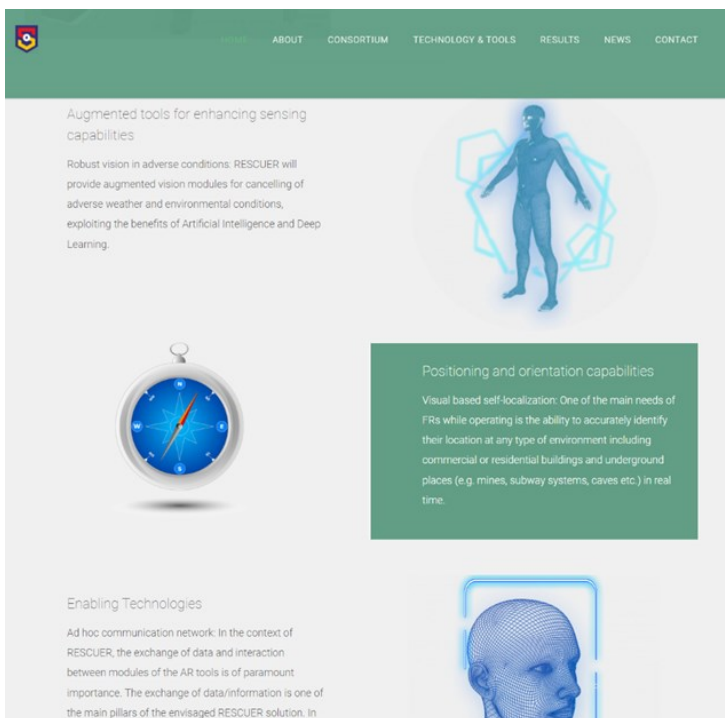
HOME ABOUT CONSORTIUM TECHNOLOGY & TOOLS RESULTS NEWS CONTACT

Augmented tools for enhancing sensing capabilities

Robust vision in adverse conditions: RESCUER will provide augmented vision modules for cancelling of adverse weather and environmental conditions, exploiting the benefits of Artificial Intelligence and Deep Learning.

N
W
E
S

Positioning and orientation capabilities

Visual based self-localization: One of the main needs of FRs while operating is the ability to accurately identify their location at any type of environment including commercial or residential buildings and underground places (e.g. mines, subway systems, caves etc.) in real time.

Enabling Technologies

Ad hoc communication network: In the context of RESCUER, the exchange of data and interaction between modules of the AR tools is of paramount importance. The exchange of data/information is one of the main pillars of the envisaged RESCUER solution. In